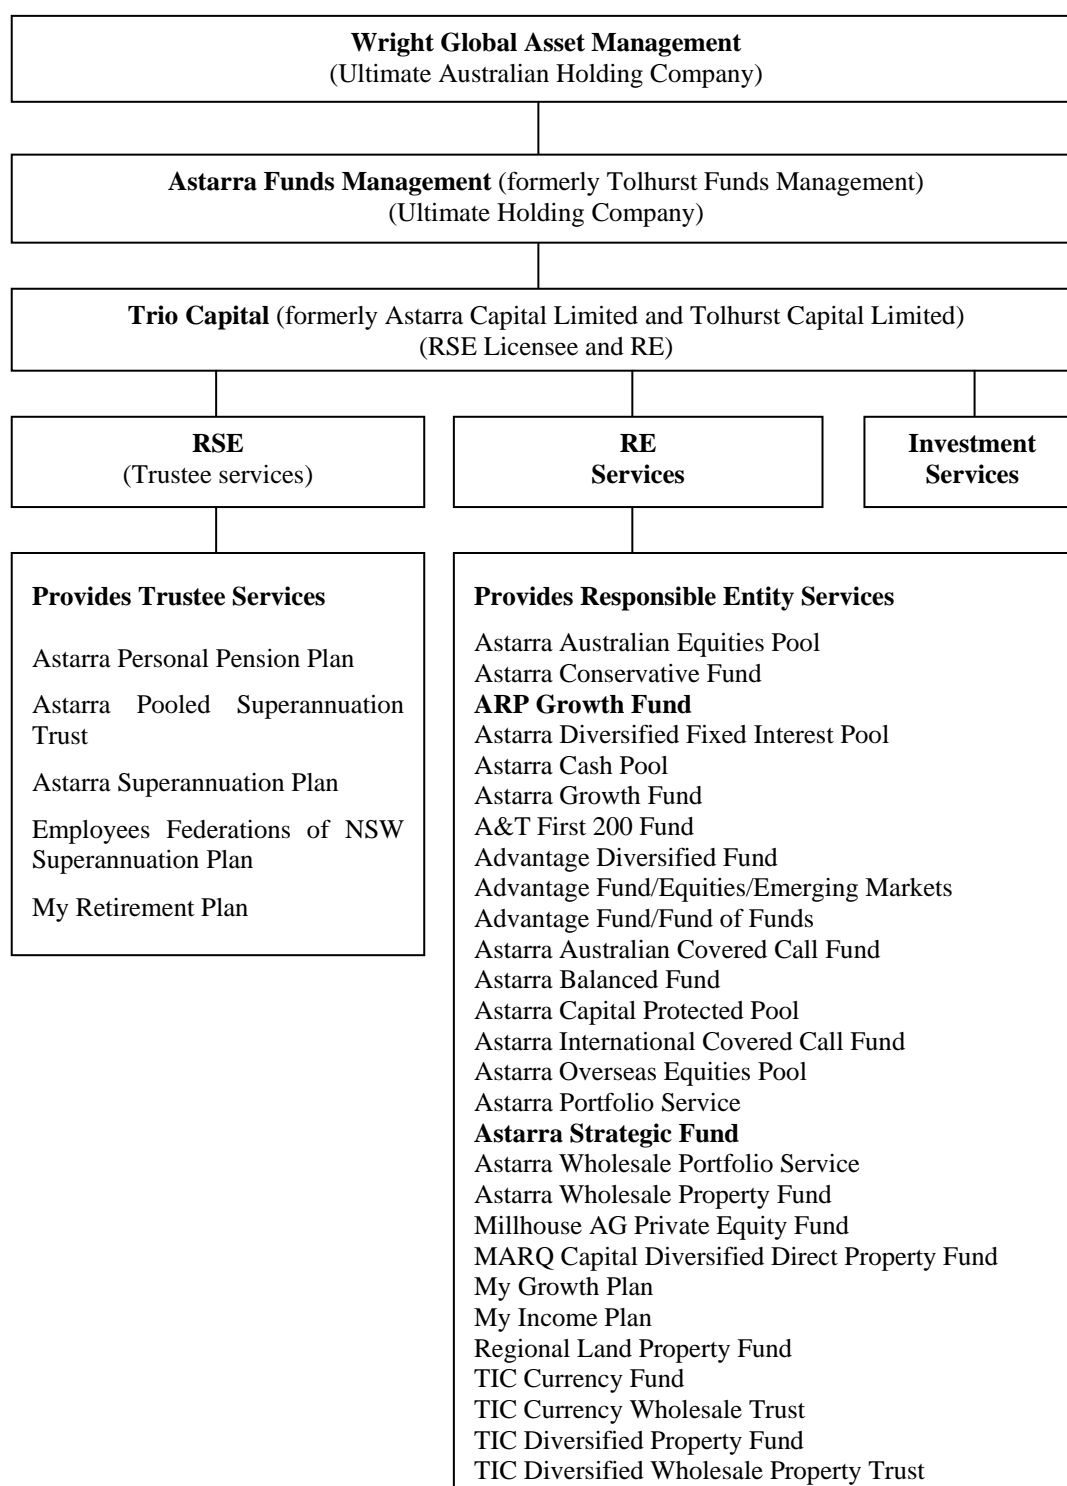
Wright Global Asset Management
(Ultimate Australian Holding Company)

Astarra Funds Management (formerly Tolhurst Funds Management)
(Ultimate Holding Company)

Trio Capital (formerly Astarra Capital Limited and Tolhurst Capital Limited)
(RSE Licensee and RE)

RSE
(Trustee services)

RE
Services

Investment
Services

Provides Trustee Services

Astarra Personal Pension Plan

Astarra Pooled Superannuation Trust

Astarra Superannuation Plan

Employees Federations of NSW Superannuation Plan

My Retirement Plan

Provides Responsible Entity Services

Astarra Australian Equities Pool
Astarra Conservative Fund
ARP Growth Fund
Astarra Diversified Fixed Interest Pool
Astarra Cash Pool
Astarra Growth Fund
A&T First 200 Fund
Advantage Diversified Fund
Advantage Fund/Equities/Emerging Markets
Advantage Fund/Fund of Funds
Astarra Australian Covered Call Fund
Astarra Balanced Fund
Astarra Capital Protected Pool
Astarra International Covered Call Fund
Astarra Overseas Equities Pool
Astarra Portfolio Service
Astarra Strategic Fund
Astarra Wholesale Portfolio Service
Astarra Wholesale Property Fund
Millhouse AG Private Equity Fund
MARQ Capital Diversified Direct Property Fund
My Growth Plan
My Income Plan
Regional Land Property Fund
TIC Currency Fund
TIC Currency Wholesale Trust
TIC Diversified Property Fund
TIC Diversified Wholesale Property Trust